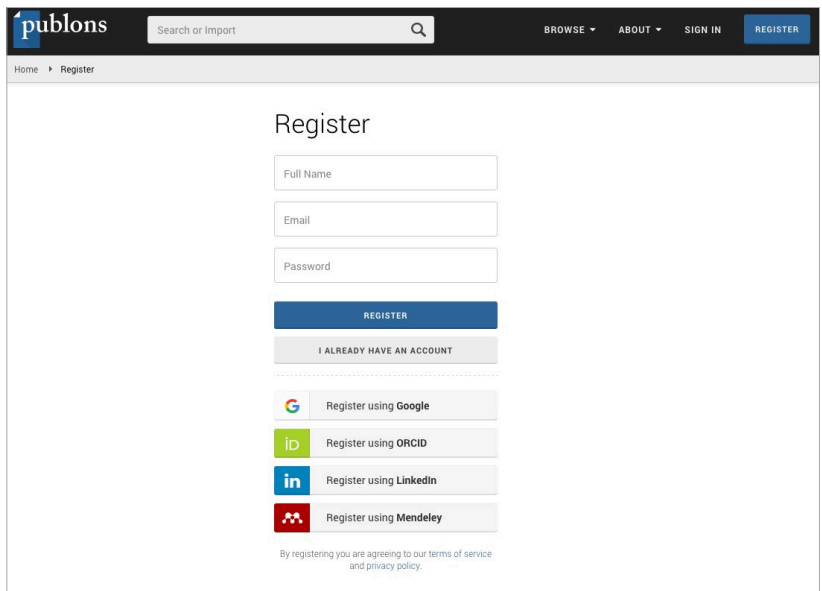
publons

Search or Import

BROWSE ▾ ABOUT ▾ SIGN IN REGISTER

Home ▸ Register

Register

Full Name

Email

Password

REGISTER

I ALREADY HAVE AN ACCOUNT

G Register using Google

iD Register using ORCID

in Register using LinkedIn

Register using Mendeley

By registering you are agreeing to our terms of service and privacy policy.